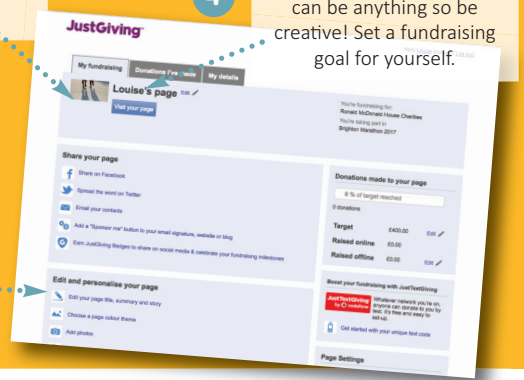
can be anything so be creative! Set a fundraising goal for yourself.

JustGiving

My fundraising | Donations I've made | My details

Louise's page Edit

Visit your page

You're fundraising for:
Ronald McDonald House Charities
You're taking part in
Brighton Marathon 2017

Share your page

Share on Facebook

Spread the word on Twitter

Email your contacts

Add a "Sponsor me" button to your email signature, website or blog

Earn JustGiving Badges to share on social media & celebrate your fundraising milestones

Donations made to your page

0 % of target reached

0 donations

| | | |
|---|---|---|
| Target | £400.00 | Edit |
| Raised online | £0.00 | |
| Raised offline | £0.00 | Edit |

Edit and personalise your page

Edit your page title, summary and story

Choose a page colour theme

Add photos

Boost your fundraising with JustTextGiving

JustTextGiving by vodafone

Whatever network you're on, anyone can donate to you by text. It's free and easy to set up.

Get started with your unique text code

Page Settings